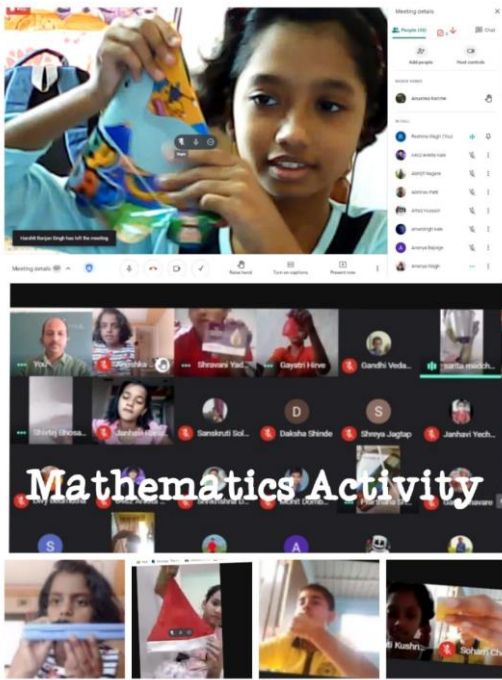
Meeting details

People (10)

Chat

Add people

Host controls

Anushka Kanhe

Rashmi Singh (You)

Harshit Ranjan Singh has left the meeting

Meeting details

Raise hand

Turn on captions

Present now

You

Shravani Yad...

Gayatri Hirve

Gandhi Veda...

Shirin Bhosa...

Janhavi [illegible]

Sanskruti Sol...

Daksha Shinde

Shreya Jagtap

Janhavi Yech...

Mathematics Activity

Kushn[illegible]

Soham Ch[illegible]